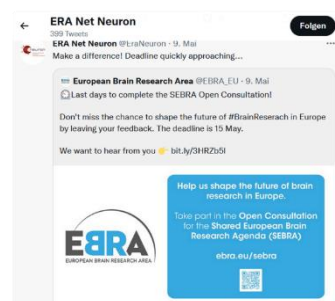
←
ERA Net Neuron
399 Tweets
Folgen

ERA Net Neuron @EraNeuron · 9. Mai
Make a difference! Deadline quickly approaching...

European Brain Research Area @EBRA_EU · 9. Mai
Last days to complete the SEBRA Open Consultation!

Don't miss the chance to shape the future of #BrainResearch in Europe by leaving your feedback. The deadline is 15 May.

We want to hear from you 👉 bit.ly/3HRZb5I

EBRA
EUROPEAN BRAIN RESEARCH AREA

Help us shape the future of brain research in Europe.

Take part in the Open Consultation for the Shared European Brain Research Agenda (SEBRA)

ebra.eu/sebra